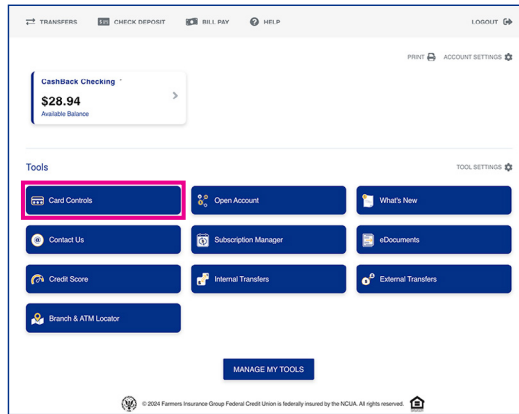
TRANSFERS CHECK DEPOSIT BILL PAY HELP LOGOUT

PRINT ACCOUNT SETTINGS

CashBack Checking
$28.94
Available Balance

Tools

TOOL SETTINGS

Card Controls
Open Account
What's New
Contact Us
Subscription Manager
eDocuments
Credit Score
Internal Transfers
External Transfers
Branch & ATM Locator

MANAGE MY TOOLS

© 2024 Farmers Insurance Group Federal Credit Union is federally insured by the NCUA. All rights reserved.